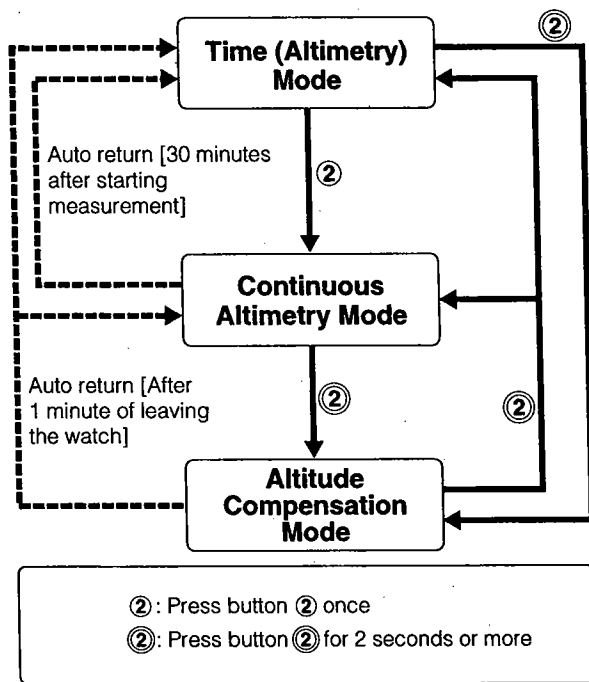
②

Time (Altimetry) Mode

Auto return [30 minutes after starting measurement]

②

Continuous Altimetry Mode

Auto return [After 1 minute of leaving the watch]

②

②

Altitude Compensation Mode

②: Press button ② once

②: Press button ② for 2 seconds or more